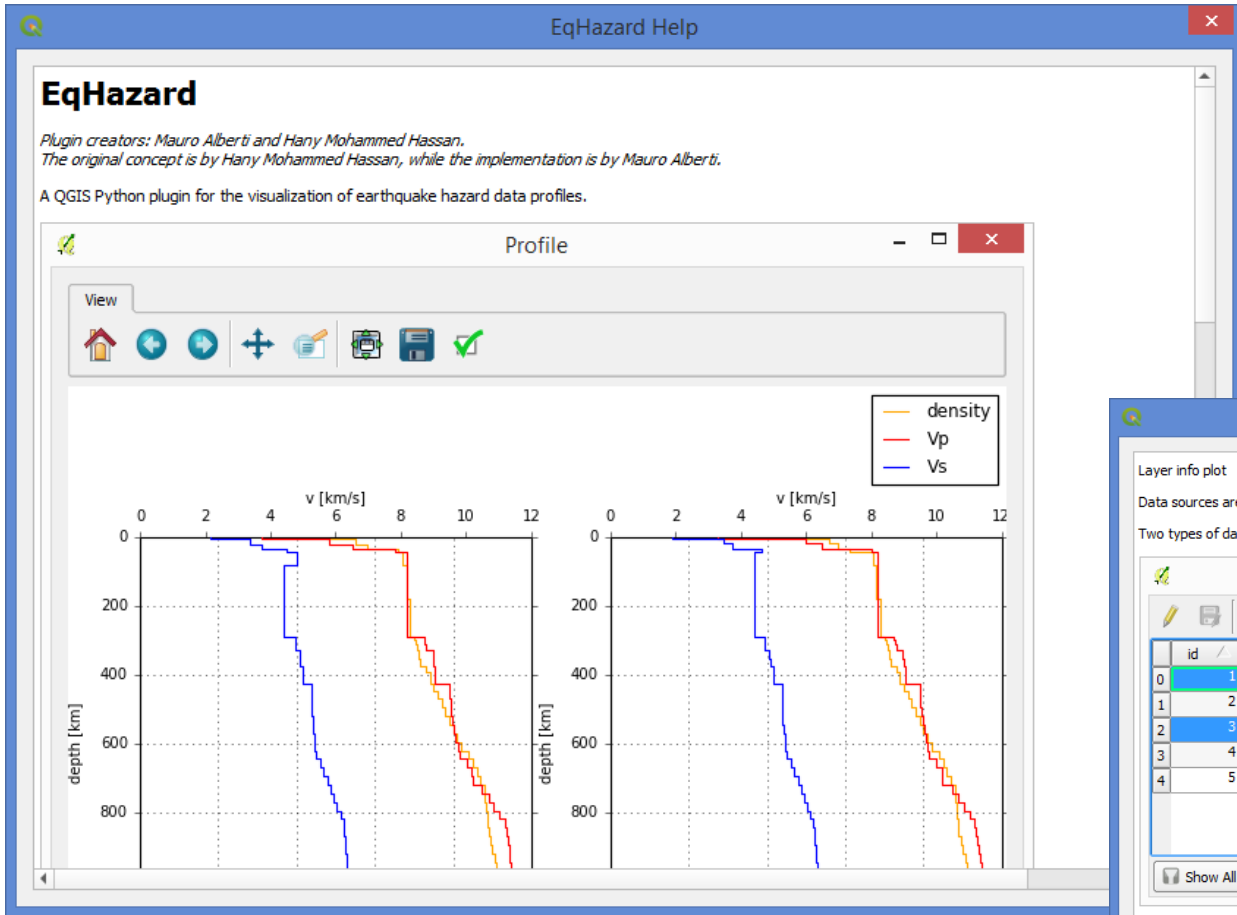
EqHazard Help

EqHazard

*Plugin creators: Mauro Alberti and Hany Mohammed Hassan.*
*The original concept is by Hany Mohammed Hassan, while the implementation is by Mauro Alberti.*

A QGIS Python plugin for the visualization of earthquake hazard data profiles.

Profile

View

density
Vp
Vs

v [km/s]
0 2 4 6 8 10 12
0
200
400
600
800
depth [km]

v [km/s]
0 2 4 6 8 10 12
0
200
400
600
800
depth [km]

Layer info plot

Data sources ar

Two types of da

| | id |
|---|---|
| 0 | 1 |
| 1 | 2 |
| 2 | 3 |
| 3 | 4 |
| 4 | 5 |

Show All